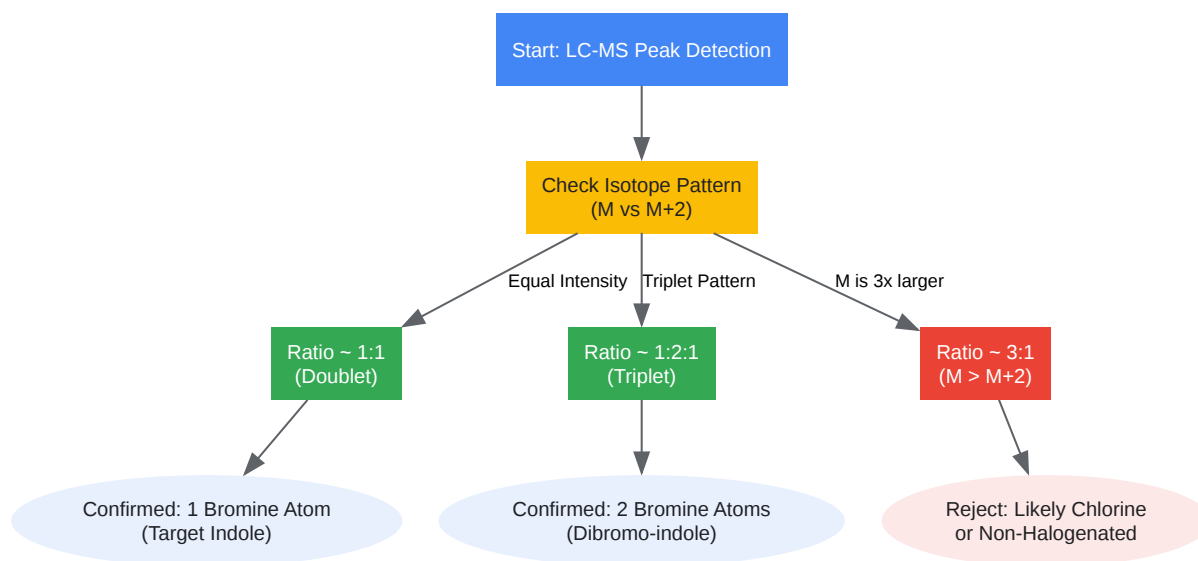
Start: LC-MS Peak Detection

Check Isotope Pattern
(M vs M+2)

Equal Intensity

Triplet Pattern

M is 3x larger

Ratio ~ 1:1
(Doublet)

Ratio ~ 1:2:1
(Triplet)

Ratio ~ 3:1
(M > M+2)

Confirmed: 1 Bromine Atom
(Target Indole)

Confirmed: 2 Bromine Atoms
(Dibromo-indole)

Reject: Likely Chlorine
or Non-Halogenated